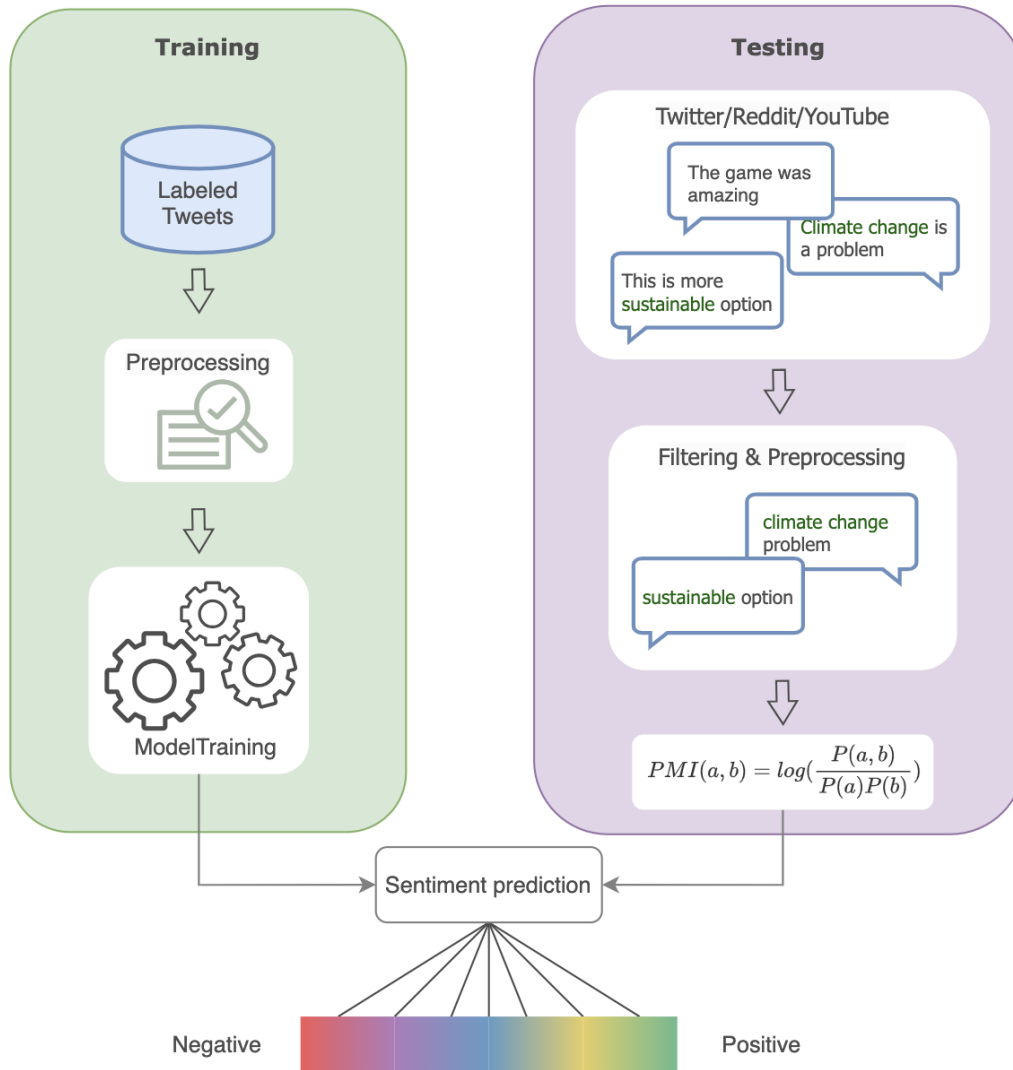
Training

Labeled Tweets

Preprocessing

ModelTraining

Testing

Twitter/Reddit/YouTube

The game was amazing

Climate change is a problem

This is more sustainable option

Filtering & Preprocessing

climate change problem

sustainable option

$PMI(a,b) = log(\frac{P(a,b)}{P(a)P(b)})$

Sentiment prediction

Negative

Positive